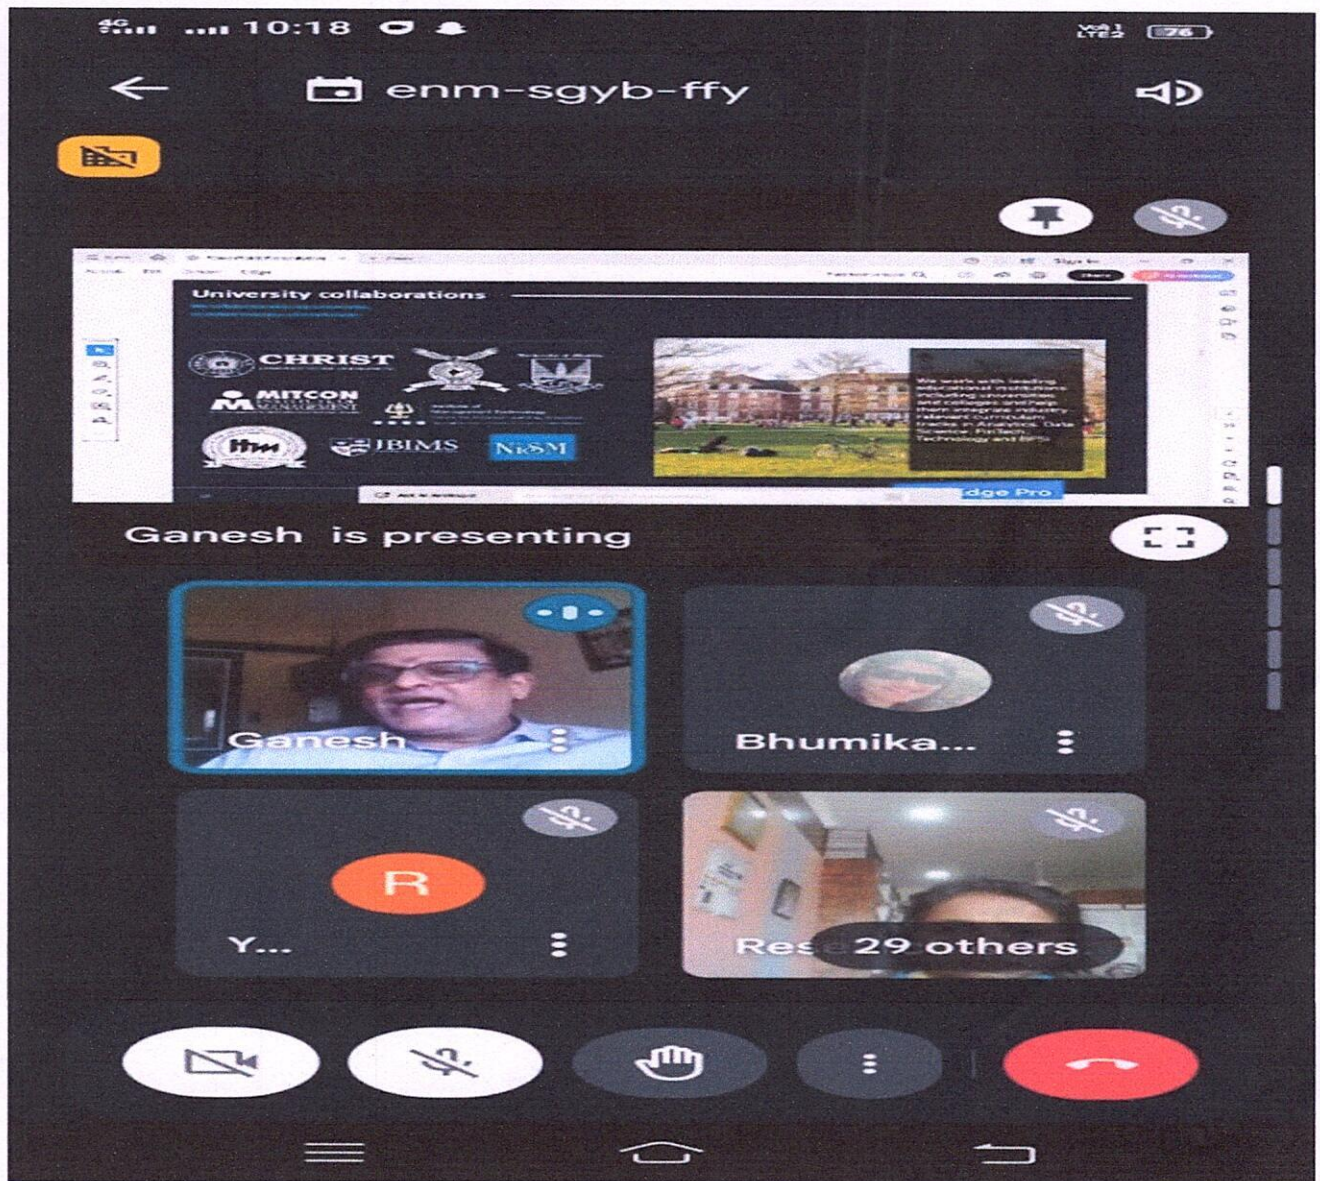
4G 10:18

Vo)) LTE2 76

enm-sgyb-ffy

University collaborations

CHRIST

MITCON

JBIMS

NRSM

We work with leading educational institutions including universities and colleges and help them integrate industry relevant curriculum tracks in Analytics, Data Science, FinTech Technology and BFSI.

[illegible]dge Pro

Ganesh is presenting

Ganesh

Bhumika...

R

Y...

Res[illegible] 29 others